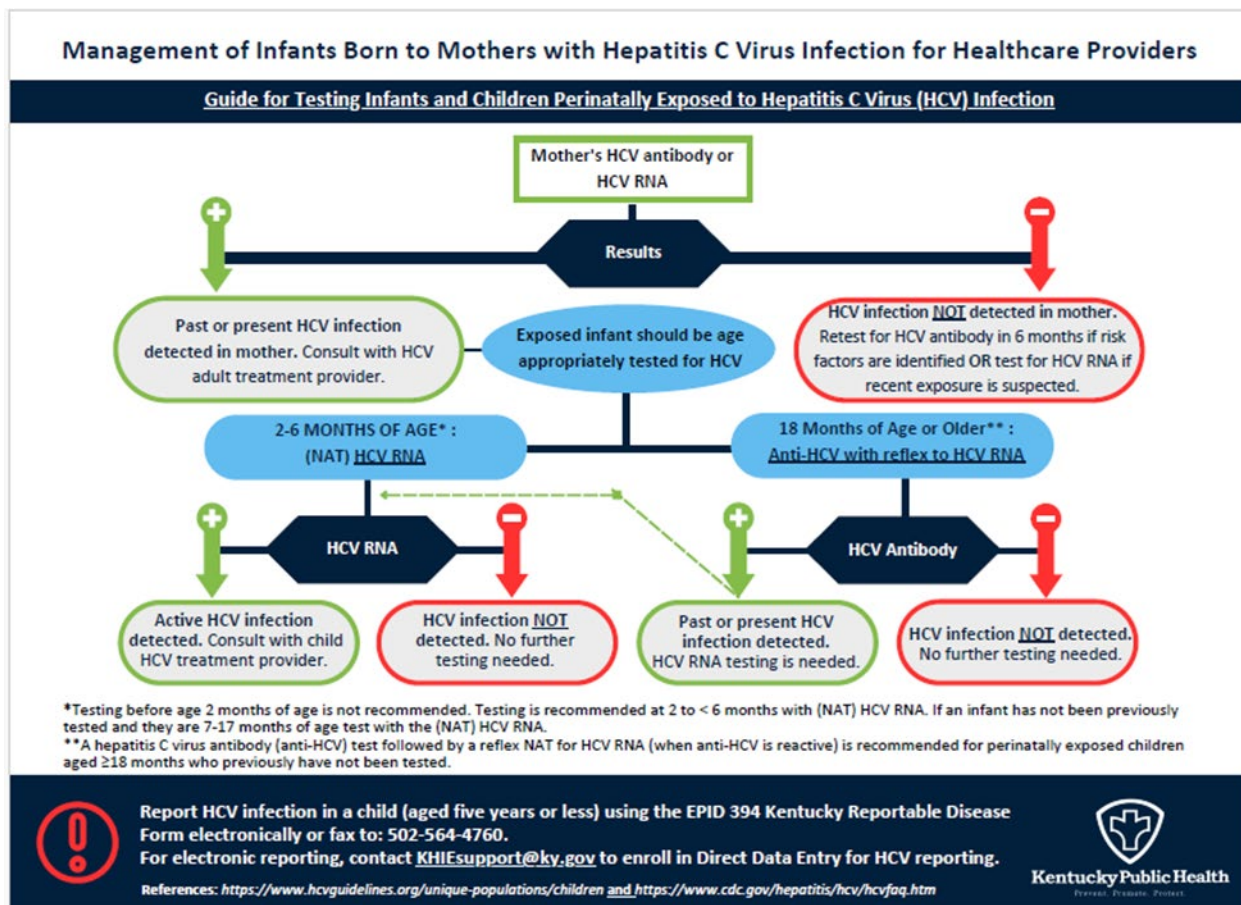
Management of Infants Born to Mothers with Hepatitis C Virus Infection for Healthcare Providers

Guide for Testing Infants and Children Perinatally Exposed to Hepatitis C Virus (HCV) Infection

Mother's HCV antibody or HCV RNA

Results

Past or present HCV infection detected in mother. Consult with HCV adult treatment provider.

Exposed infant should be age appropriately tested for HCV

HCV infection NOT detected in mother. Retest for HCV antibody in 6 months if risk factors are identified OR test for HCV RNA if recent exposure is suspected.

2-6 MONTHS OF AGE* : (NAT) HCV RNA

18 Months of Age or Older** : Anti-HCV with reflex to HCV RNA

HCV RNA

HCV Antibody

Active HCV infection detected. Consult with child HCV treatment provider.

HCV infection NOT detected. No further testing needed.

Past or present HCV infection detected. HCV RNA testing is needed.

HCV infection NOT detected. No further testing needed.

*Testing before age 2 months of age is not recommended. Testing is recommended at 2 to < 6 months with (NAT) HCV RNA. If an infant has not been previously tested and they are 7-17 months of age test with the (NAT) HCV RNA.
**A hepatitis C virus antibody (anti-HCV) test followed by a reflex NAT for HCV RNA (when anti-HCV is reactive) is recommended for perinatally exposed children aged ≥18 months who previously have not been tested.

Report HCV infection in a child (aged five years or less) using the EPID 394 Kentucky Reportable Disease Form electronically or fax to: 502-564-4760.
For electronic reporting, contact KHIEsupport@ky.gov to enroll in Direct Data Entry for HCV reporting.

References: https://www.hcvguidelines.org/unique-populations/children and https://www.cdc.gov/hepatitis/hcv/hcvfaq.htm

Kentucky Public Health
Prevent. Promote. Protect.